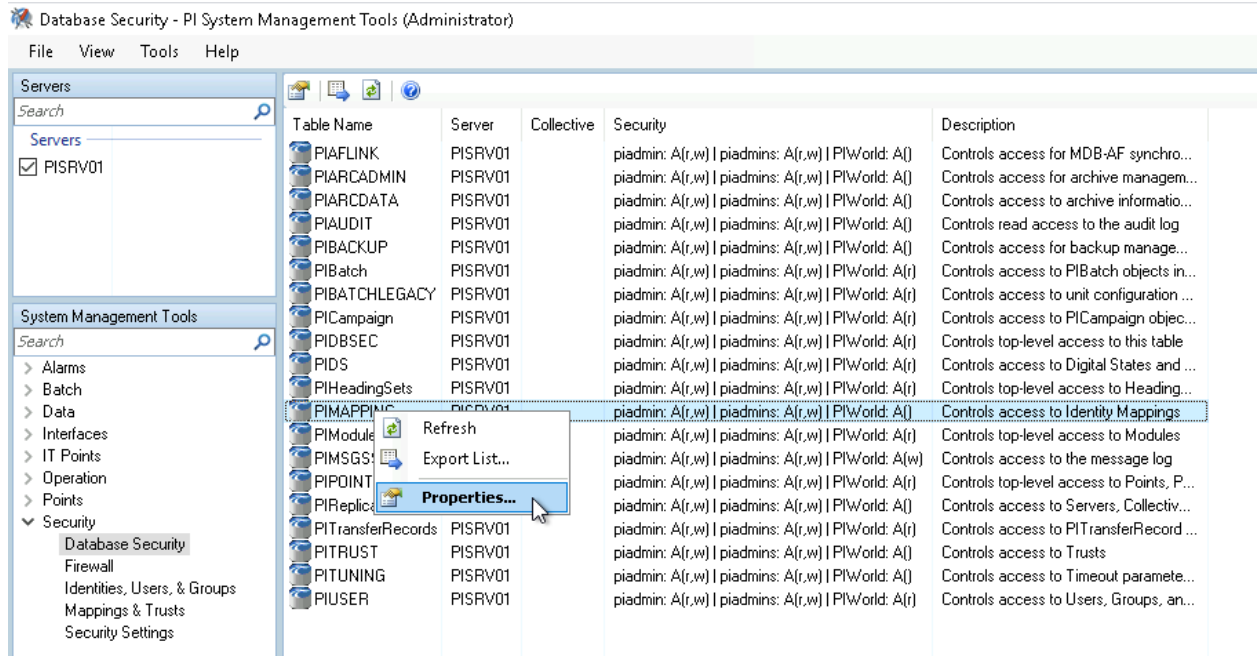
Database Security - PI System Management Tools (Administrator)

File View Tools Help

Servers

Search

Servers

☑ PISRV01

System Management Tools

Search

> Alarms
> Batch
> Data
> Interfaces
> IT Points
> Operation
> Points
∨ Security
Database Security
Firewall
Identities, Users, & Groups
Mappings & Trusts
Security Settings

| Table Name | Server | Collective | Security | Description |
|---|---|---|---|---|
| PIAFLINK | PISRV01 | | piadmin: A(r,w) \| piadmins: A(r,w) \| PIWorld: A() | Controls access for MDB-AF synchro... |
| PIARCADMIN | PISRV01 | | piadmin: A(r,w) \| piadmins: A(r,w) \| PIWorld: A() | Controls access for archive managem... |
| PIARCDATA | PISRV01 | | piadmin: A(r,w) \| piadmins: A(r,w) \| PIWorld: A() | Controls access to archive informatio... |
| PIAUDIT | PISRV01 | | piadmin: A(r,w) \| piadmins: A(r,w) \| PIWorld: A() | Controls read access to the audit log |
| PIBACKUP | PISRV01 | | piadmin: A(r,w) \| piadmins: A(r,w) \| PIWorld: A() | Controls access for backup manage... |
| PIBatch | PISRV01 | | piadmin: A(r,w) \| piadmins: A(r,w) \| PIWorld: A(r) | Controls access to PIBatch objects in... |
| PIBATCHLEGACY | PISRV01 | | piadmin: A(r,w) \| piadmins: A(r,w) \| PIWorld: A(r) | Controls access to unit configuration ... |
| PICampaign | PISRV01 | | piadmin: A(r,w) \| piadmins: A(r,w) \| PIWorld: A(r) | Controls access to PICampaign objec... |
| PIDBSEC | PISRV01 | | piadmin: A(r,w) \| piadmins: A(r,w) \| PIWorld: A(r) | Controls top-level access to this table |
| PIDS | PISRV01 | | piadmin: A(r,w) \| piadmins: A(r,w) \| PIWorld: A(r) | Controls access to Digital States and ... |
| PIHeadingSets | PISRV01 | | piadmin: A(r,w) \| piadmins: A(r,w) \| PIWorld: A(r) | Controls top-level access to Heading... |
| PIMAPPING | PISRV01 | | piadmin: A(r,w) \| piadmins: A(r,w) \| PIWorld: A() | Controls access to Identity Mappings |
| PIModule | | | piadmin: A(r,w) \| piadmins: A(r,w) \| PIWorld: A(r) | Controls top-level access to Modules |
| PIMSGS | | | piadmin: A(r,w) \| piadmins: A(r,w) \| PIWorld: A(w) | Controls access to the message log |
| PIPOINT | | | piadmin: A(r,w) \| piadmins: A(r,w) \| PIWorld: A(r) | Controls top-level access to Points, P... |
| PIReplica | | | piadmin: A(r,w) \| piadmins: A(r,w) \| PIWorld: A() | Controls access to Servers, Collectiv... |
| PITransferRecords | PISRV01 | | piadmin: A(r,w) \| piadmins: A(r,w) \| PIWorld: A(r) | Controls access to PITransferRecord ... |
| PITRUST | PISRV01 | | piadmin: A(r,w) \| piadmins: A(r,w) \| PIWorld: A() | Controls access to Trusts |
| PITUNING | PISRV01 | | piadmin: A(r,w) \| piadmins: A(r,w) \| PIWorld: A() | Controls access to Timeout paramete... |
| PIUSER | PISRV01 | | piadmin: A(r,w) \| piadmins: A(r,w) \| PIWorld: A(r) | Controls access to Users, Groups, an... |

Refresh
Export List...
Properties...